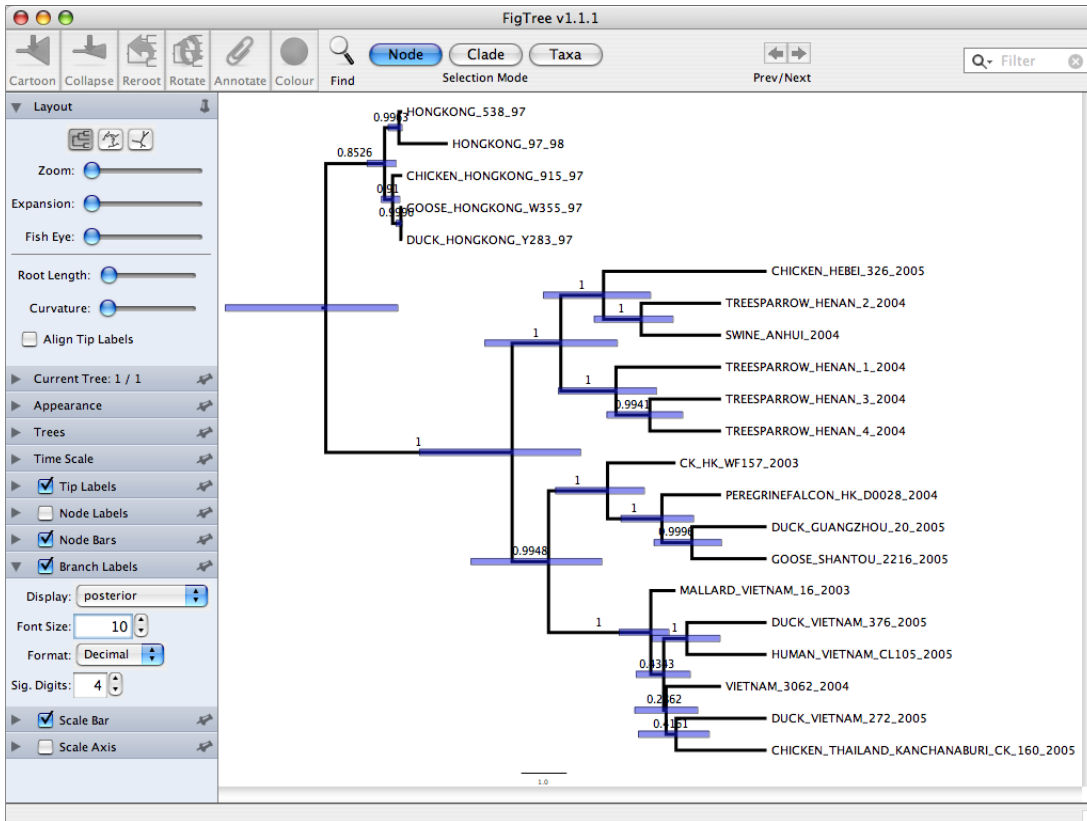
FigTree v1.1.1

Cartoon Collapse Reroot Rotate Annotate Colour Find

Node Clade Taxa

Selection Mode

Prev/Next

Filter

Layout

Zoom:

Expansion:

Fish Eye:

Root Length:

Curvature:

Align Tip Labels

Current Tree: 1 / 1

Appearance

Trees

Time Scale

Tip Labels

Node Labels

Node Bars

Branch Labels

Display: posterior

Font Size: 10

Format: Decimal

Sig. Digits: 4

Scale Bar

Scale Axis

0.9963 HONGKONG_538_97
HONGKONG_97_98
0.8526
CHICKEN_HONGKONG_915_97
0.91
0.9998 GOOSE_HONGKONG_W355_97
DUCK_HONGKONG_Y283_97
CHICKEN_HEBEI_326_2005
1
1 TREESPARROW_HENAN_2_2004
SWINE_ANHUI_2004
1
TREESPARROW_HENAN_1_2004
1
0.9941 TREESPARROW_HENAN_3_2004
TREESPARROW_HENAN_4_2004
1
CK_HK_WF157_2003
1
PEREGRINEFALCON_HK_D0028_2004
1
0.9996 DUCK_GUANGZHOU_20_2005
0.9948
GOOSE_SHANTOU_2216_2005
MALLARD_VIETNAM_16_2003
1
1 DUCK_VIETNAM_376_2005
HUMAN_VIETNAM_CL105_2005
0.4343
VIETNAM_3062_2004
0.2862
0.4151 DUCK_VIETNAM_272_2005
CHICKEN_THAILAND_KANCHANABURI_CK_160_2005

1.0